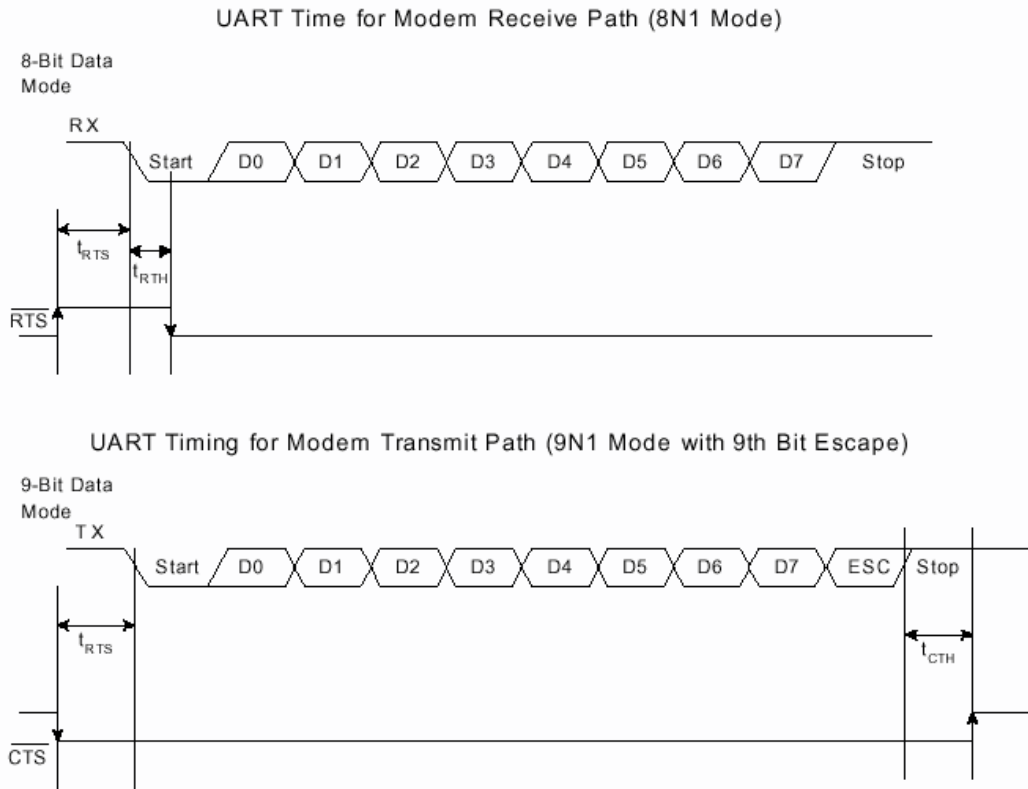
UART Time for Modem Receive Path (8N1 Mode)

8-Bit Data Mode

RX

Start D0 D1 D2 D3 D4 D5 D6 D7 Stop

$t_{RTS}$

$t_{RTH}$

$\overline{RTS}$

UART Timing for Modem Transmit Path (9N1 Mode with 9th Bit Escape)

9-Bit Data Mode

TX

Start D0 D1 D2 D3 D4 D5 D6 D7 ESC Stop

$t_{RTS}$

$t_{CTH}$

$\overline{CTS}$